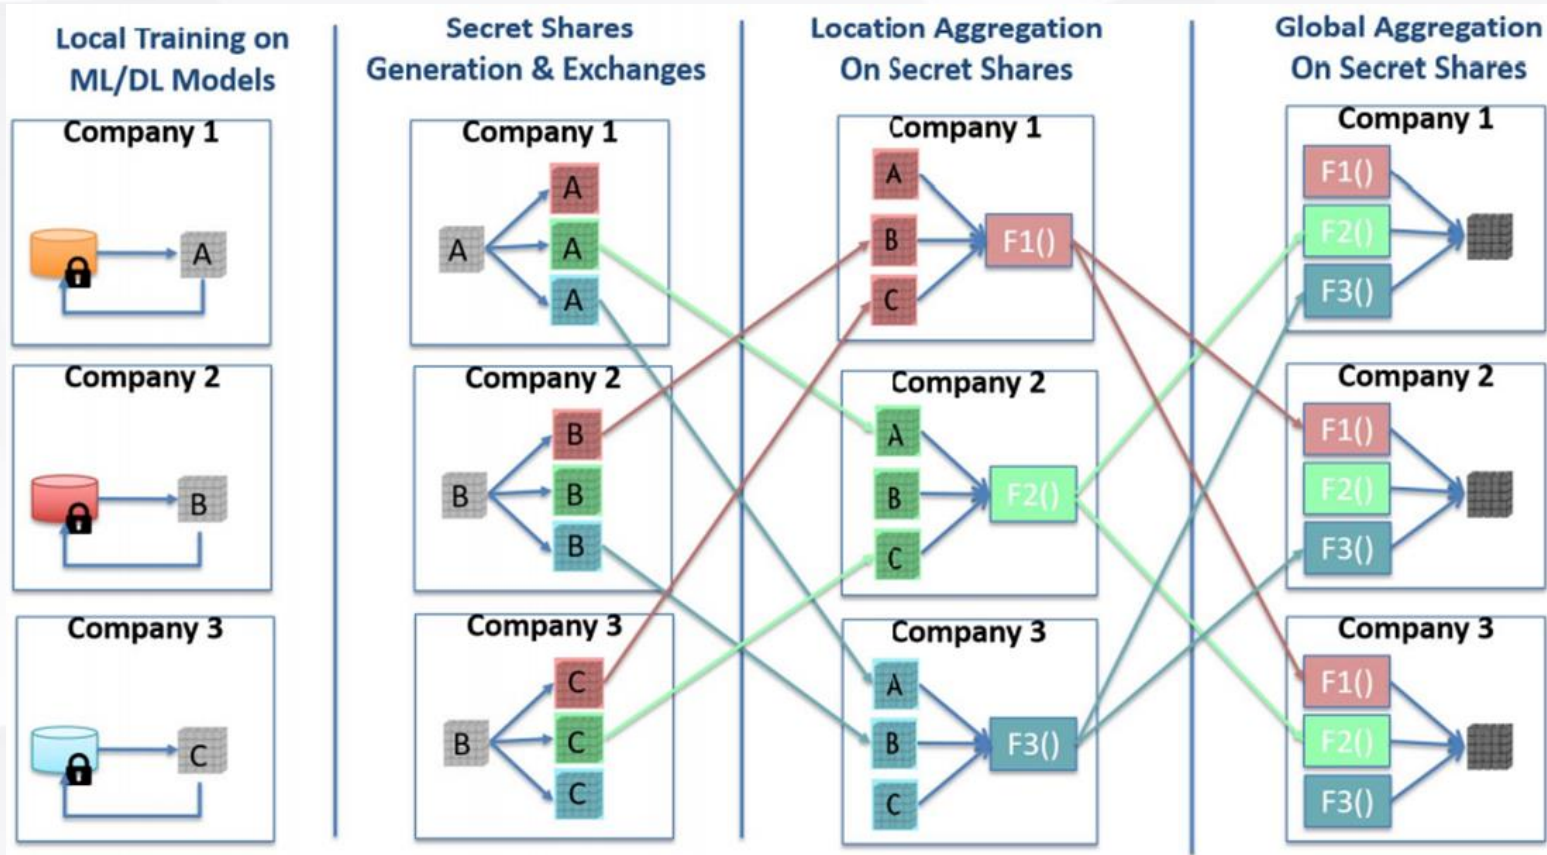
Local Training on ML/DL Models

Company 1
A

Company 2
B

Company 3
C

Secret Shares Generation & Exchanges

Company 1
A
A
A
A

Company 2
B
B
B
B

Company 3
B
C
C
C

Location Aggregation On Secret Shares

Company 1
A
B
C
F1()

Company 2
A
B
C
F2()

Company 3
A
B
C
F3()

Global Aggregation On Secret Shares

Company 1
F1()
F2()
F3()

Company 2
F1()
F2()
F3()

Company 3
F1()
F2()
F3()